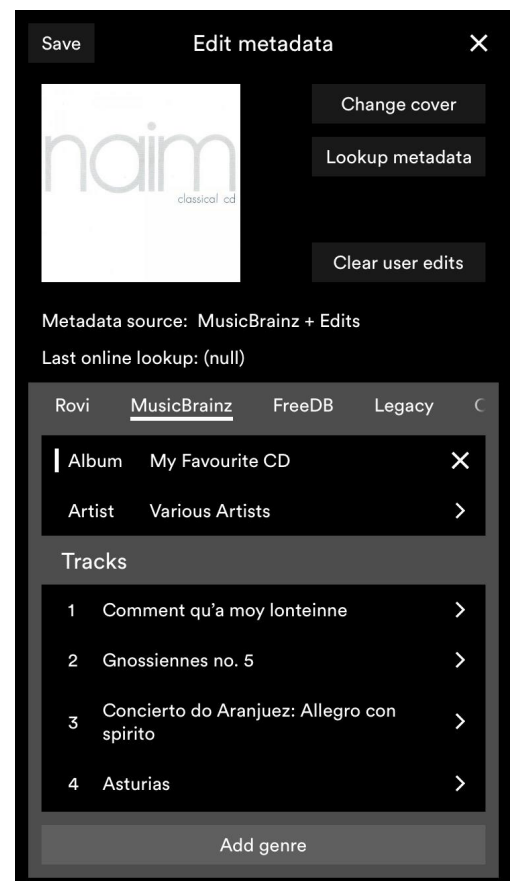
Save Edit metadata ✕

naim
classical cd

Change cover

Lookup metadata

Clear user edits

Metadata source: MusicBrainz + Edits

Last online lookup: (null)

Rovi MusicBrainz FreeDB Legacy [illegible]

Album My Favourite CD ✕

Artist Various Artists >

Tracks

1 Comment qu'a moy lonteinne >

2 Gnossiennes no. 5 >

3 Concierto do Aranjuez: Allegro con spirito >

4 Asturias >

Add genre